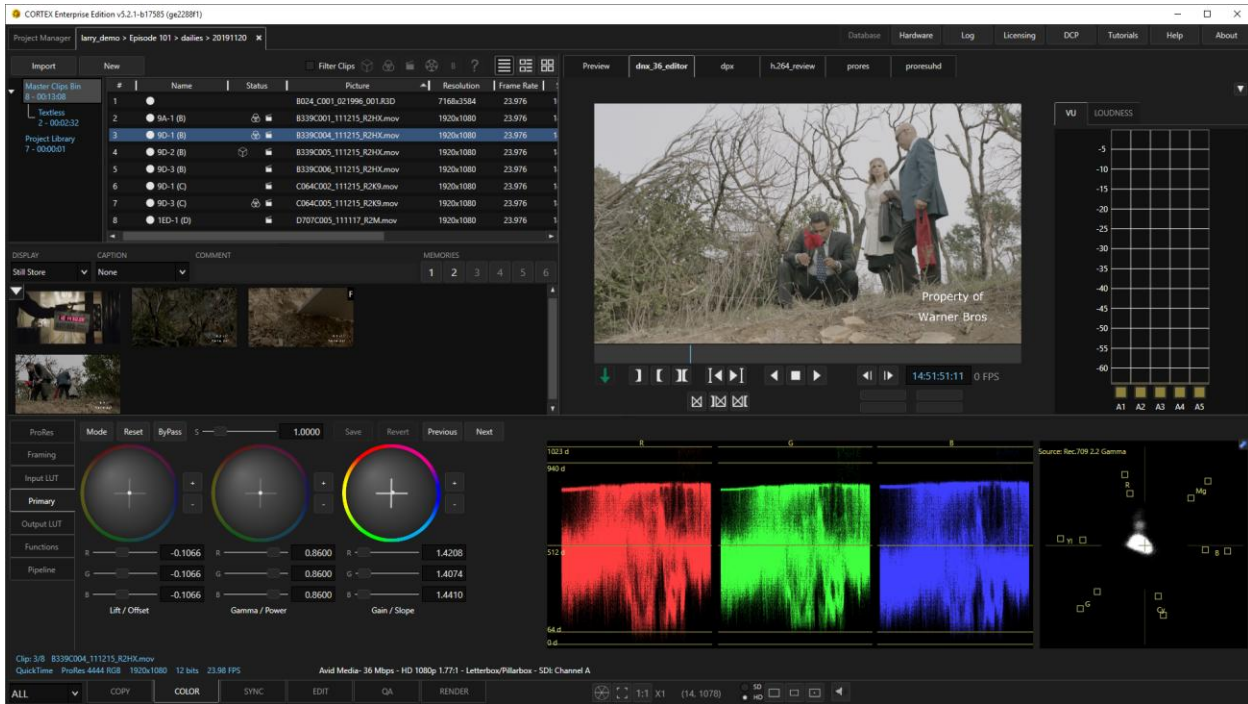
CORTEX Enterprise Edition v5.2.1-b17585 (ge2288f1)

Project Manager   larry_demo > Episode 101 > dailies > 20191120 ×

Database   Hardware   Log   Licensing   DCP   Tutorials   Help   About

Import   New   Filter Clips

Preview   dnx_36_editor   dpx   h.264_review   prores   proresuhd

Master Clips Bin
8 - 00:13:08
Textless
2 - 00:02:32
Project Library
7 - 00:00:01

| # | Name | Status | Picture | Resolution | Frame Rate |
|---|---|---|---|---|---|
| 1 | | | B024_C001_021996_001.R3D | 7168x3584 | 23.976 |
| 2 | 9A-1 (B) | | B339C001_111215_R2HX.mov | 1920x1080 | 23.976 |
| 3 | 9D-1 (B) | | B339C004_111215_R2HX.mov | 1920x1080 | 23.976 |
| 4 | 9D-2 (B) | | B339C005_111215_R2HX.mov | 1920x1080 | 23.976 |
| 5 | 9D-3 (B) | | B339C006_111215_R2HX.mov | 1920x1080 | 23.976 |
| 6 | 9D-1 (C) | | C064C002_111215_R2K9.mov | 1920x1080 | 23.976 |
| 7 | 9D-3 (C) | | C064C005_111215_R2K9.mov | 1920x1080 | 23.976 |
| 8 | 1ED-1 (D) | | D707C005_111117_R2M.mov | 1920x1080 | 23.976 |

DISPLAY   CAPTION   COMMENT   MEMORIES
Still Store   None   1 2 3 4 5 6

Property of
Warner Bros

14:51:51:11   0 FPS

VU   LOUDNESS
-5 -10 -15 -20 -25 -30 -35 -40 -45 -50 -55 -60
A1 A2 A3 A4 A5

ProRes   Framing   Input LUT   Primary   Output LUT   Functions   Pipeline

Mode   Reset   ByPass   S   1.0000   Save   Revert   Previous   Next

R -0.1066   R 0.8600   R 1.4208
G -0.1066   G 0.8600   G 1.4074
B -0.1066   B 0.8600   B 1.4410
Lift / Offset   Gamma / Power   Gain / Slope

R   G   B
1023 d
940 d
512 d
64 d
0 d

Source: Rec.709 2.2 Gamma
R   Mg   Yl   B   G   Cy

Clip: 3/8   B339C004_111215_R2HX.mov
QuickTime   ProRes 4444 RGB   1920x1080   12 bits   23.98 FPS
Avid Media- 36 Mbps - HD 1080p 1.77:1 - Letterbox/Pillarbox - SDI: Channel A

ALL   COPY   COLOR   SYNC   EDIT   QA   RENDER   1:1   X1   (14, 1078)   SD   HD